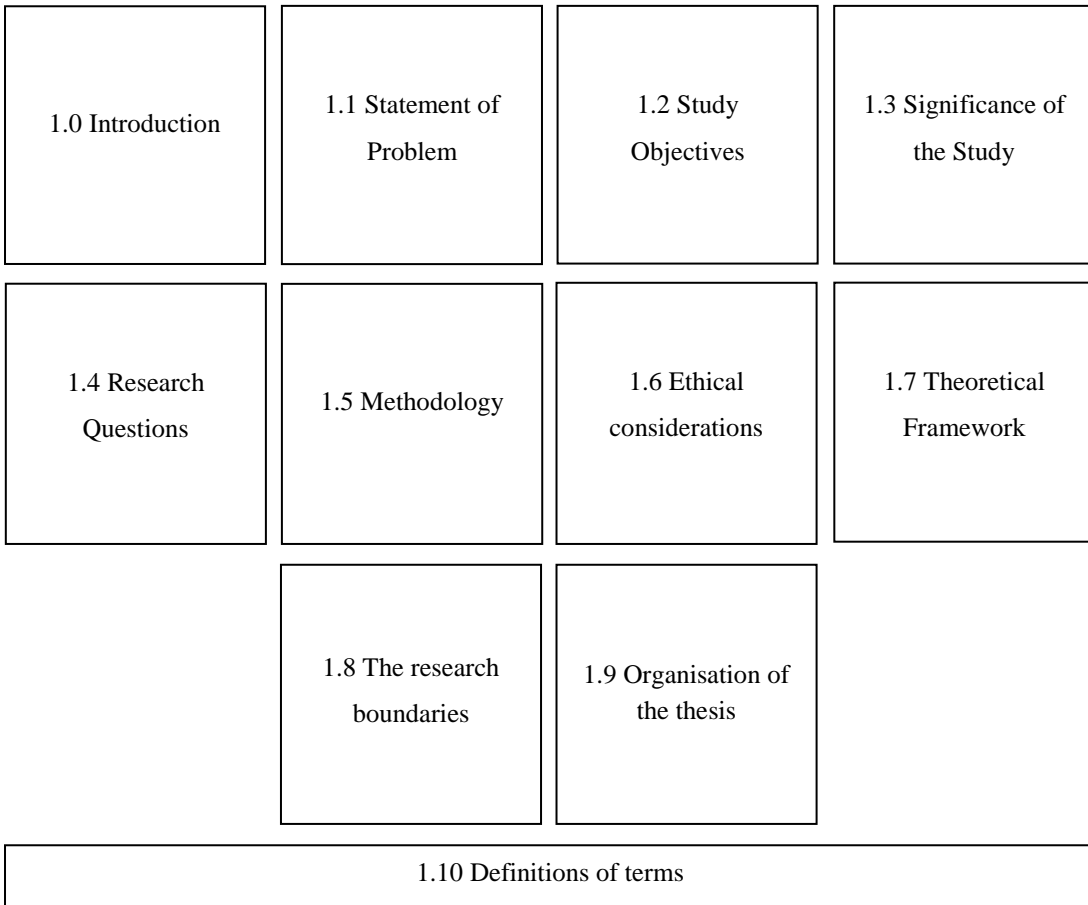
1.0 Introduction

1.1 Statement of Problem

1.2 Study Objectives

1.3 Significance of the Study

1.4 Research Questions

1.5 Methodology

1.6 Ethical considerations

1.7 Theoretical Framework

1.8 The research boundaries

1.9 Organisation of the thesis

1.10 Definitions of terms